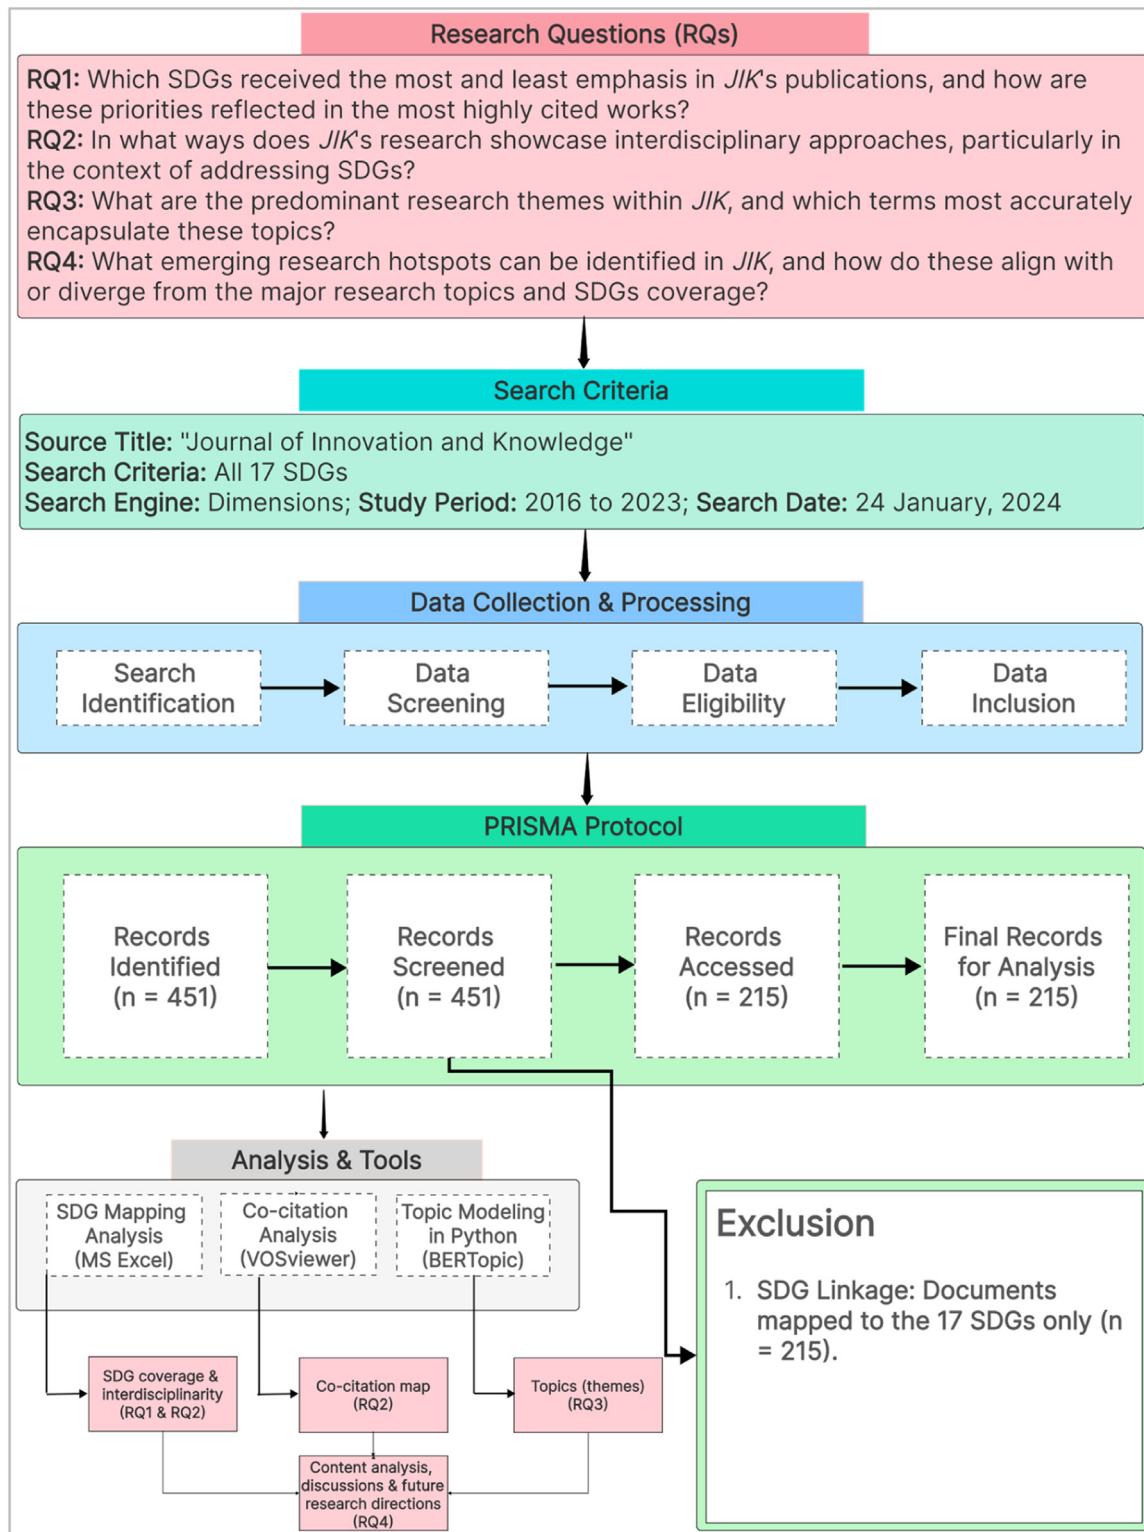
Research Questions (RQs)

**RQ1:** Which SDGs received the most and least emphasis in *JIK*'s publications, and how are these priorities reflected in the most highly cited works?
**RQ2:** In what ways does *JIK*'s research showcase interdisciplinary approaches, particularly in the context of addressing SDGs?
**RQ3:** What are the predominant research themes within *JIK*, and which terms most accurately encapsulate these topics?
**RQ4:** What emerging research hotspots can be identified in *JIK*, and how do these align with or diverge from the major research topics and SDGs coverage?

Search Criteria

**Source Title:** "Journal of Innovation and Knowledge"
**Search Criteria:** All 17 SDGs
**Search Engine:** Dimensions; **Study Period:** 2016 to 2023; **Search Date:** 24 January, 2024

Data Collection & Processing

Search Identification
Data Screening
Data Eligibility
Data Inclusion

PRISMA Protocol

Records Identified (n = 451)
Records Screened (n = 451)
Records Accessed (n = 215)
Final Records for Analysis (n = 215)

Analysis & Tools

SDG Mapping Analysis (MS Excel)
Co-citation Analysis (VOSviewer)
Topic Modeling in Python (BERTopic)

SDG coverage & interdisciplinarity (RQ1 & RQ2)
Co-citation map (RQ2)
Topics (themes) (RQ3)
Content analysis, discussions & future research directions (RQ4)

Exclusion

1. SDG Linkage: Documents mapped to the 17 SDGs only (n = 215).